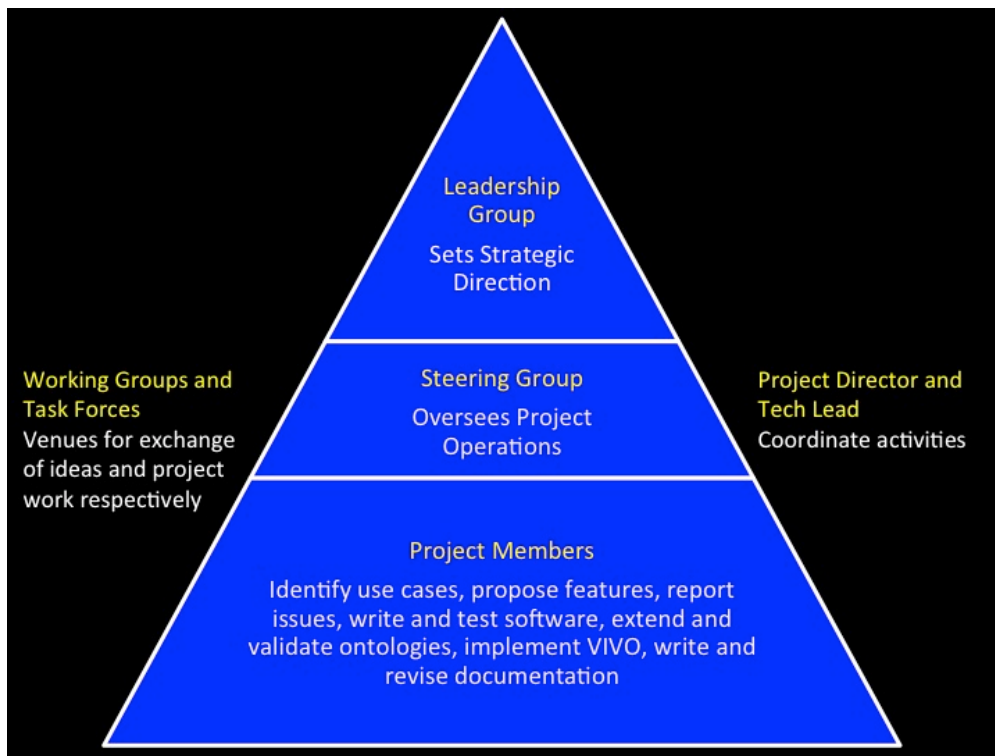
Leadership Group

Sets Strategic Direction

Working Groups and Task Forces

Venues for exchange of ideas and project work respectively

Steering Group

Oversees Project Operations

Project Director and Tech Lead

Coordinate activities

Project Members

Identify use cases, propose features, report issues, write and test software, extend and validate ontologies, implement VIVO, write and revise documentation